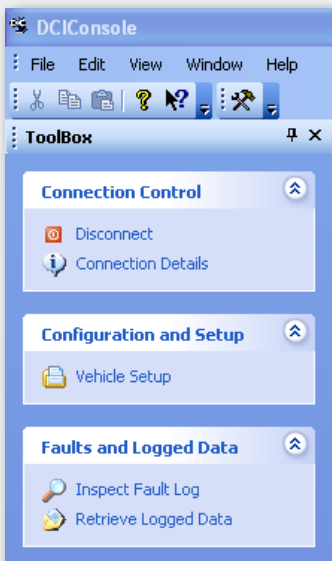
DCIConsole

File Edit View Window Help

ToolBox

Connection Control

Disconnect

Connection Details

Configuration and Setup

Vehicle Setup

Faults and Logged Data

Inspect Fault Log

Retrieve Logged Data